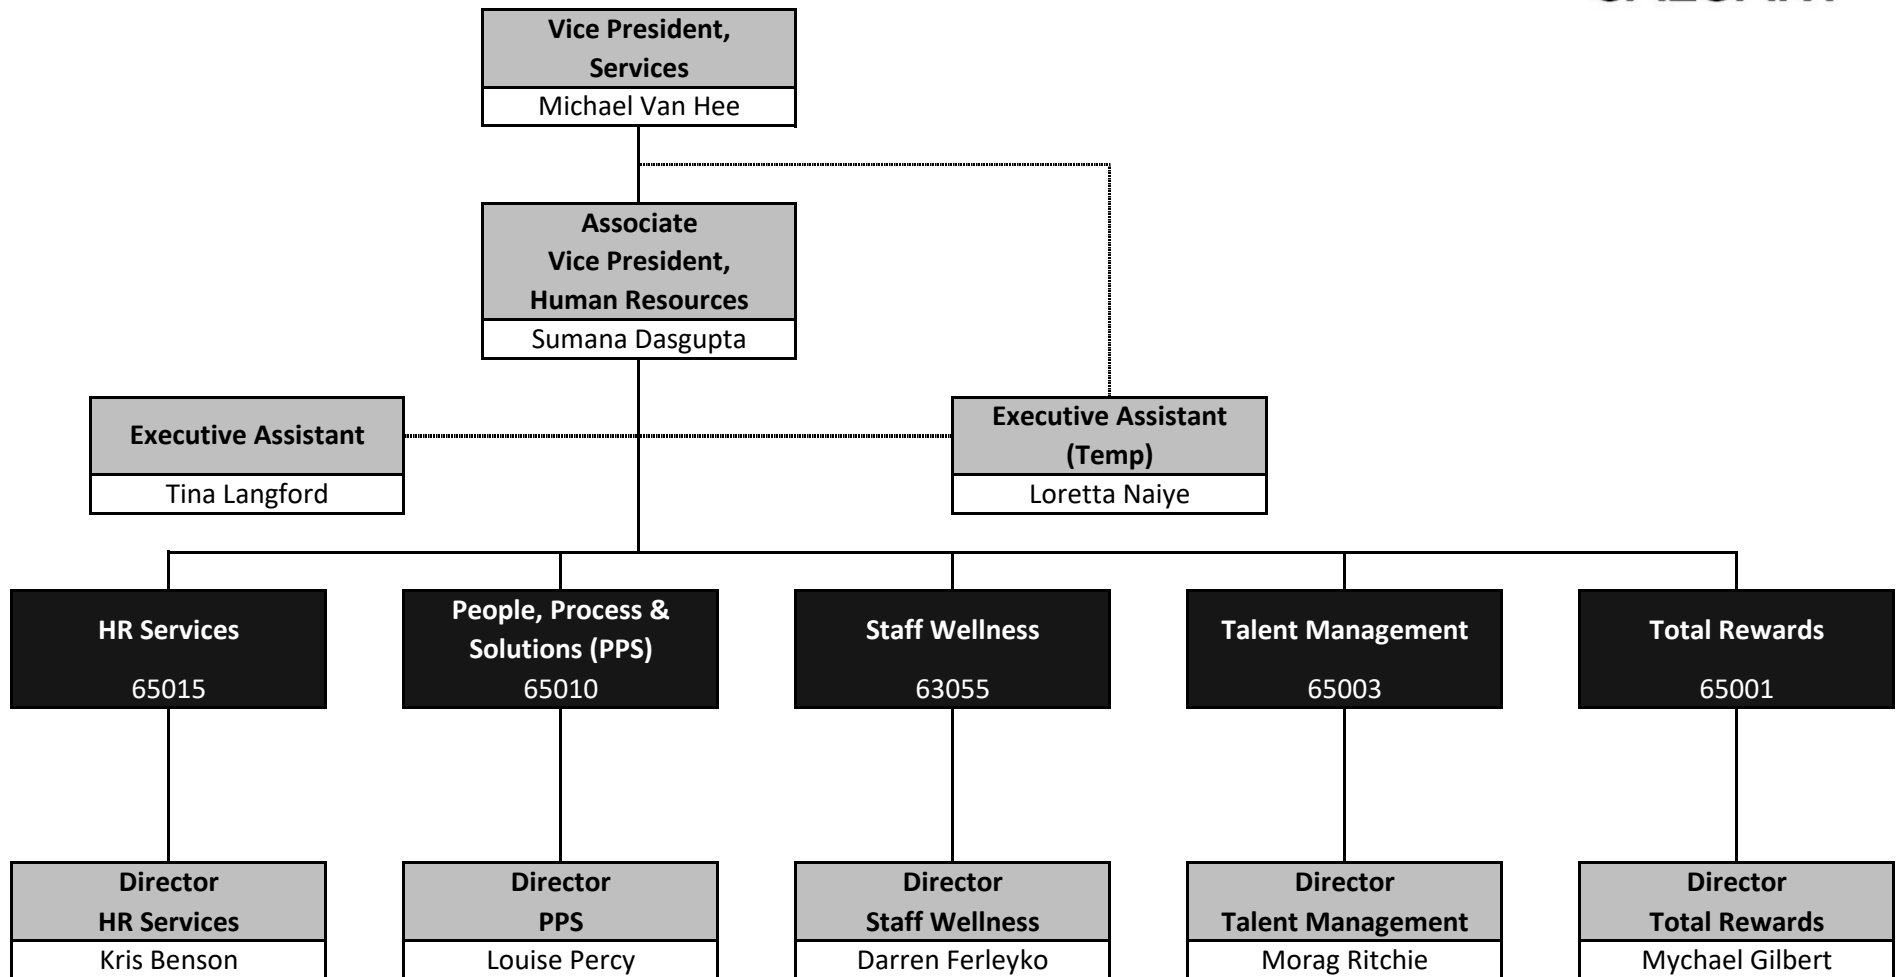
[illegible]

Vice President, Services
Michael Van Hee

Associate Vice President, Human Resources
Sumana Dasgupta

Executive Assistant
Tina Langford

Executive Assistant (Temp)
Loretta Naiye

HR Services
65015

People, Process & Solutions (PPS)
65010

Staff Wellness
63055

Talent Management
65003

Total Rewards
65001

Director HR Services
Kris Benson

Director PPS
Louise Percy

Director Staff Wellness
Darren Ferleyko

Director Talent Management
Morag Ritchie

Director Total Rewards
Mychael Gilbert